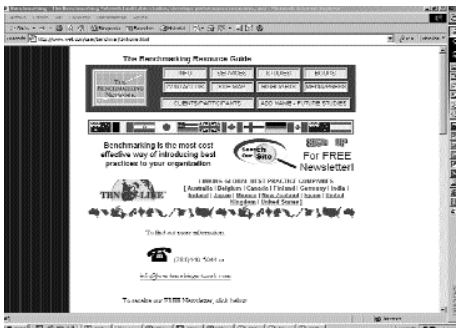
The Benchmarking Resource Guide

THE BENCHMARKING NETWORK

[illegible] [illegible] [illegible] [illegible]

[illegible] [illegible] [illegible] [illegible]

CLIENTS/PARTICIPANTS

ADD NAME - FUTURE STUDIES

Benchmarking is the most cost effective way of introducing best practices to your organization

Search the Site

SIGN UP For FREE Newsletter!

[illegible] GLOBAL BEST PRACTICE COMPANIES [ Australia | Belgium | Canada | Finland | Germany | India | Ireland | Japan | Mexico | New Zealand | Spain | United Kingdom | United States ]

To find out more information

(281) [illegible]

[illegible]

To receive our FREE Newsletter, click below